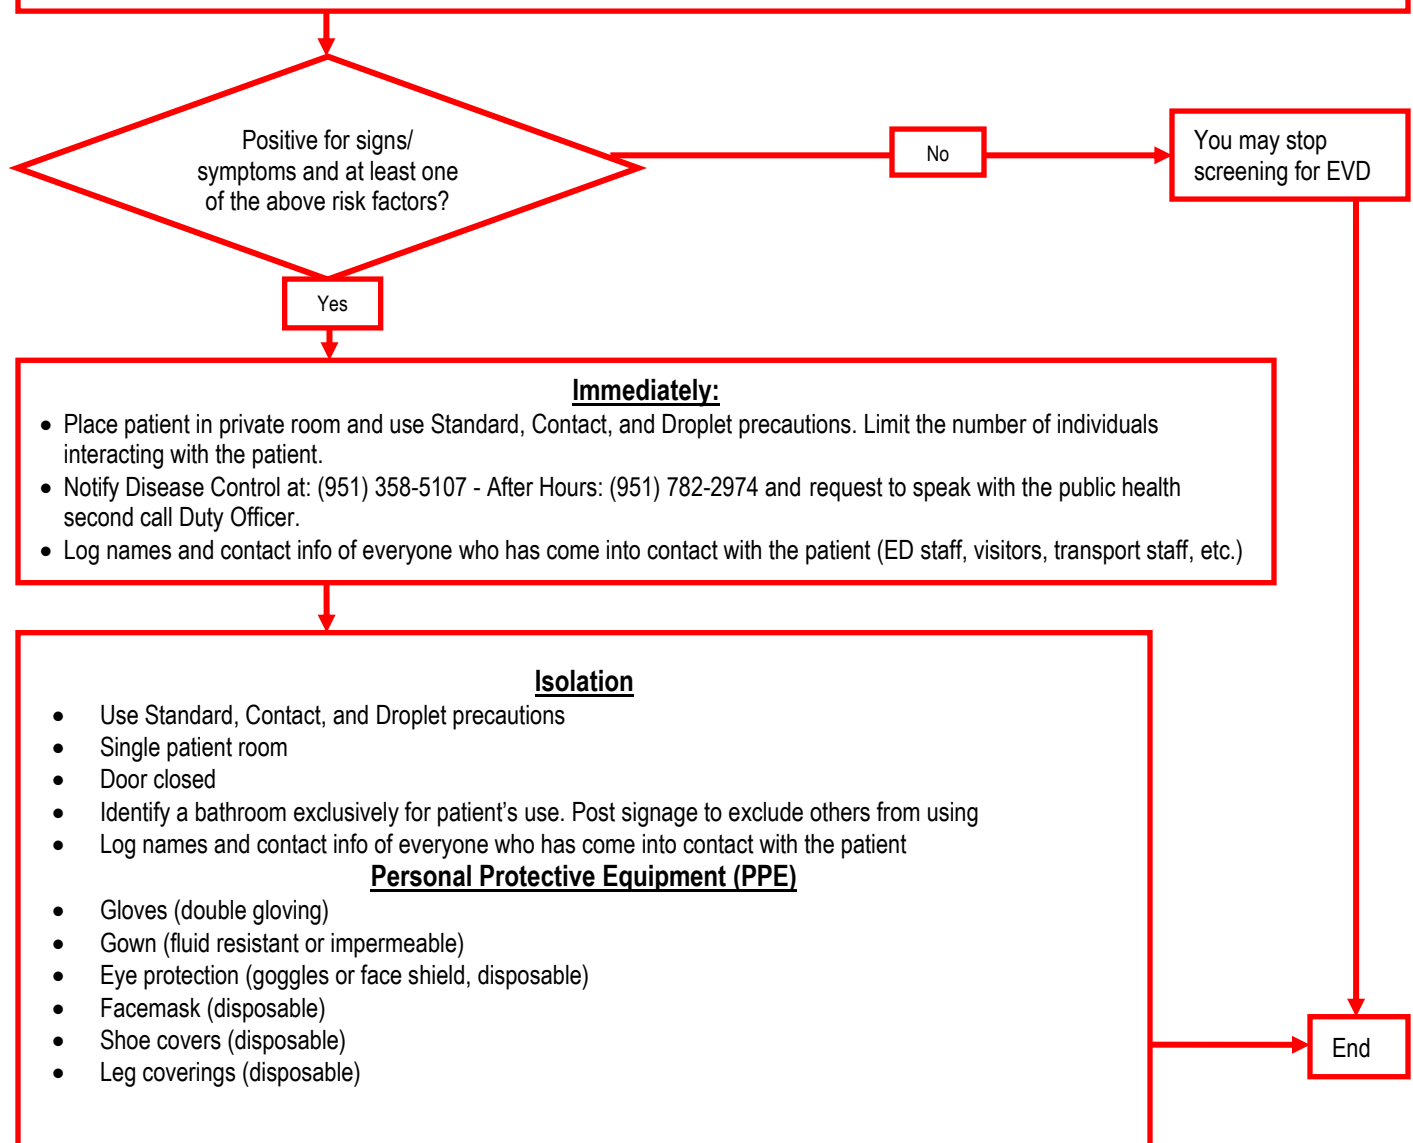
Positive for signs/ symptoms and at least one of the above risk factors?

No

You may stop screening for EVD

Yes

Immediately:

- Place patient in private room and use Standard, Contact, and Droplet precautions. Limit the number of individuals interacting with the patient.
- Notify Disease Control at: (951) 358-5107 - After Hours: (951) 782-2974 and request to speak with the public health second call Duty Officer.
- Log names and contact info of everyone who has come into contact with the patient (ED staff, visitors, transport staff, etc.)

Isolation

- Use Standard, Contact, and Droplet precautions
- Single patient room
- Door closed
- Identify a bathroom exclusively for patient's use. Post signage to exclude others from using
- Log names and contact info of everyone who has come into contact with the patient

Personal Protective Equipment (PPE)

- Gloves (double gloving)
- Gown (fluid resistant or impermeable)
- Eye protection (goggles or face shield, disposable)
- Facemask (disposable)
- Shoe covers (disposable)
- Leg coverings (disposable)

End